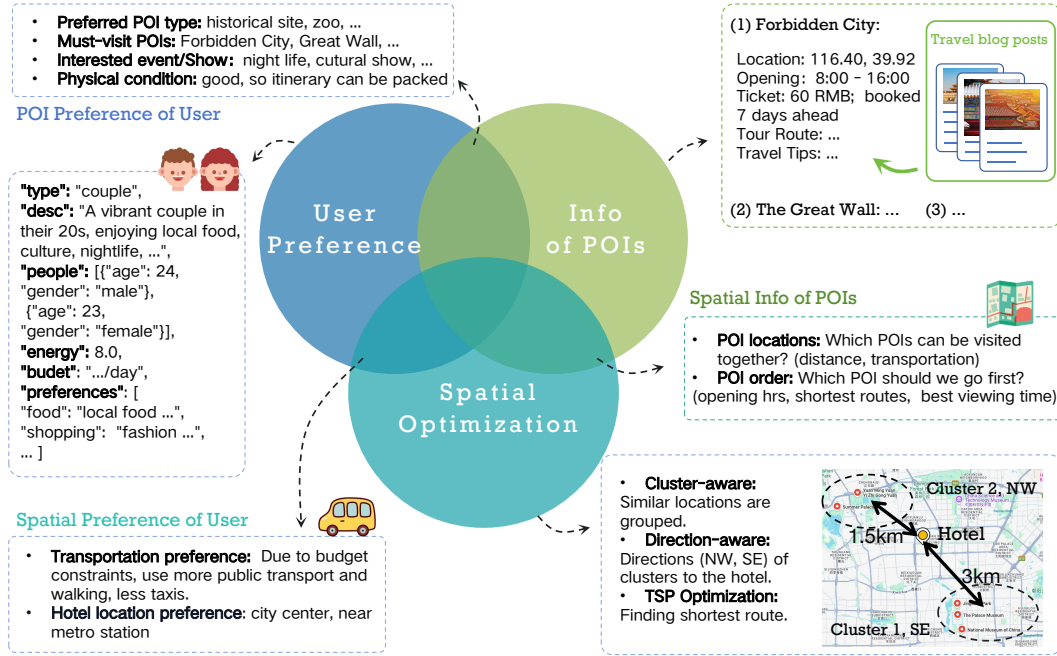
- **Preferred POI type:** historical site, zoo, ...
- **Must-visit POIs:** Forbidden City, Great Wall, ...
- **Interested event/Show:** night life, cutural show, ...
- **Physical condition:** good, so itinerary can be packed

POI Preference of User

**"type"**: "couple",
**"desc"**: "A vibrant couple in their 20s, enjoying local food, culture, nightlife, ...",
**"people"**: [{"age": 24, "gender": "male"}, {"age": 23, "gender": "female"}],
**"energy"**: 8.0,
**"budet"**: ".../day",
**"preferences"**: [
"food": "local food ...",
"shopping": "fashion ...",
... ]

User Preference

Info of POIs

Spatial Optimization

(1) Forbidden City:

Location: 116.40, 39.92
Opening: 8:00 - 16:00
Ticket: 60 RMB; booked 7 days ahead
Tour Route: ...
Travel Tips: ...

Travel blog posts

(2) The Great Wall: ... (3) ...

Spatial Info of POIs

- **POI locations:** Which POIs can be visited together? (distance, transportation)
- **POI order:** Which POI should we go first? (opening hrs, shortest routes, best viewing time)

Spatial Preference of User

- **Transportation preference:** Due to budget constraints, use more public transport and walking, less taxis.
- **Hotel location preference**: city center, near metro station

- **Cluster-aware:** Similar locations are grouped.
- **Direction-aware:** Directions (NW, SE) of clusters to the hotel.
- **TSP Optimization:** Finding shortest route.

Cluster 2, NW
1.5km
Hotel
3km
Cluster 1, SE